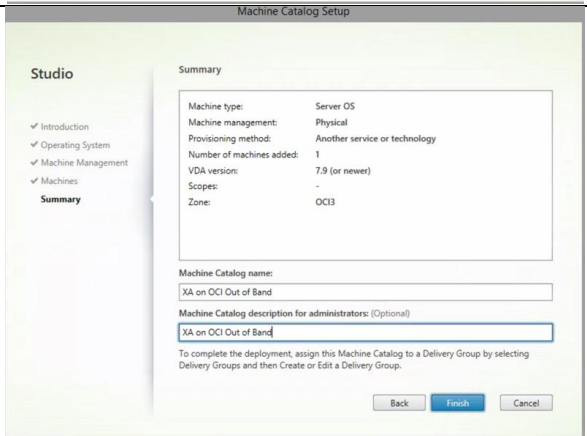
Machine Catalog Setup

Studio

✔ Introduction
✔ Operating System
✔ Machine Management
✔ Machines
Summary

Summary

| | |
|---|---|
| Machine type: | Server OS |
| Machine management: | Physical |
| Provisioning method: | Another service or technology |
| Number of machines added: | 1 |
| VDA version: | 7.9 (or newer) |
| Scopes: | - |
| Zone: | OCI3 |

Machine Catalog name:

XA on OCI Out of Band

Machine Catalog description for administrators: (Optional)

XA on OCI Out of Band

To complete the deployment, assign this Machine Catalog to a Delivery Group by selecting Delivery Groups and then Create or Edit a Delivery Group.

Back Finish Cancel